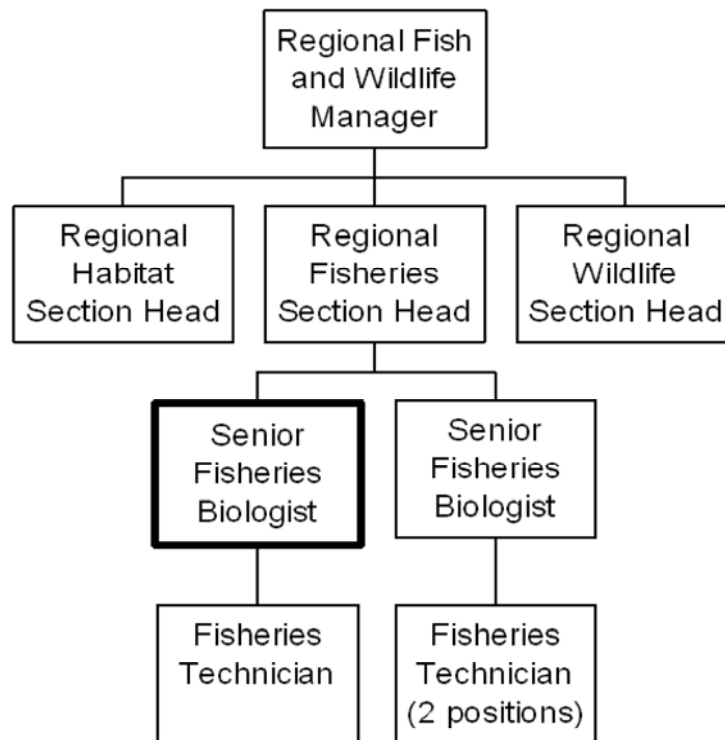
Regional Fish and Wildlife Manager

Regional Habitat Section Head

Regional Fisheries Section Head

Regional Wildlife Section Head

Senior Fisheries Biologist

Senior Fisheries Biologist

Fisheries Technician

Fisheries Technician (2 positions)